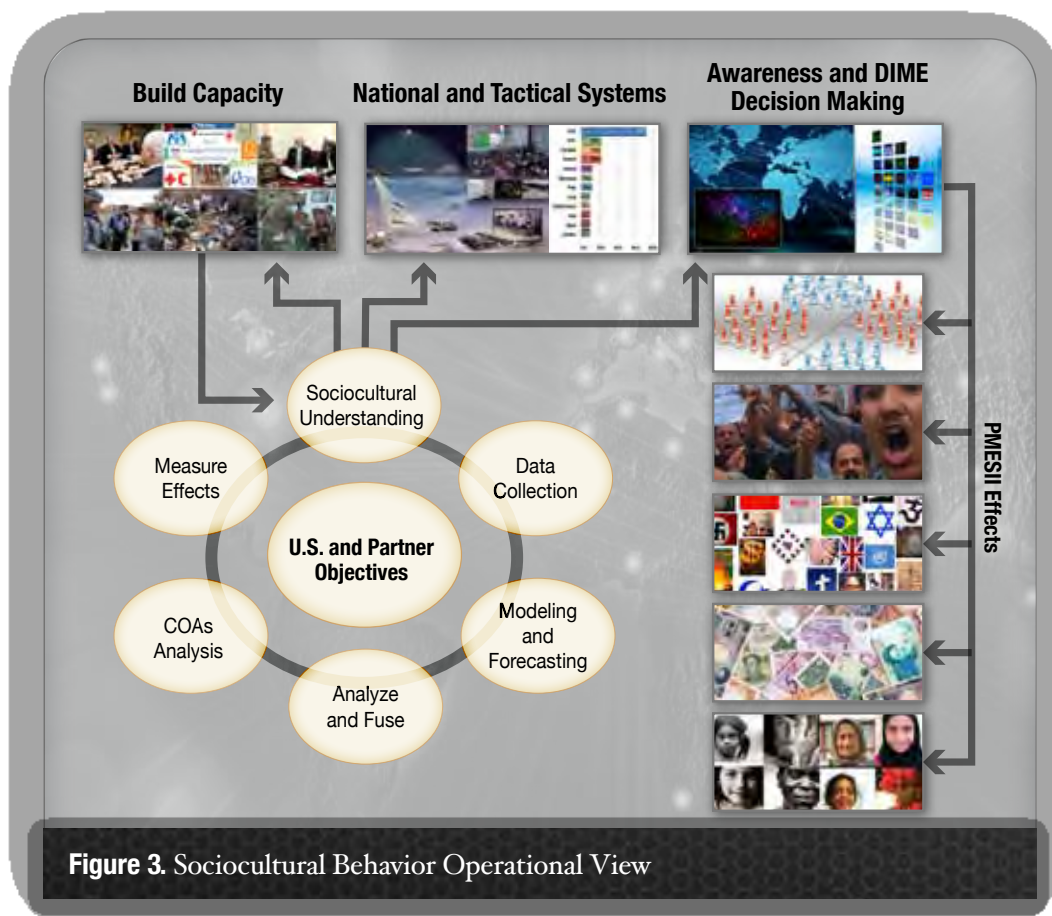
Build Capacity

National and Tactical Systems

Awareness and DIME Decision Making

Sociocultural Understanding

Data Collection

Modeling and Forecasting

Analyze and Fuse

COAs Analysis

Measure Effects

U.S. and Partner Objectives

PMESII Effects

Figure 3. Sociocultural Behavior Operational View